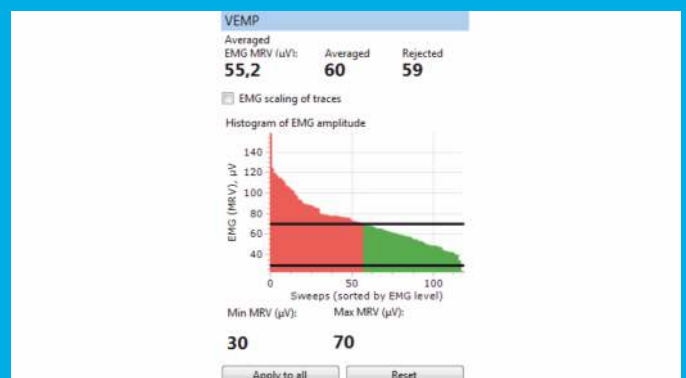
VEMP

Averaged EMG MRV (µV): 55,2

Averaged 60

Rejected 59

EMG scaling of traces

Histogram of EMG amplitude

140
120
100
80
60
40

EMG (MRV), µV

0
50
100

Sweeps (sorted by EMG level)

Min MRV (µV): 30

Max MRV (µV): 70

Apply to all

Reset